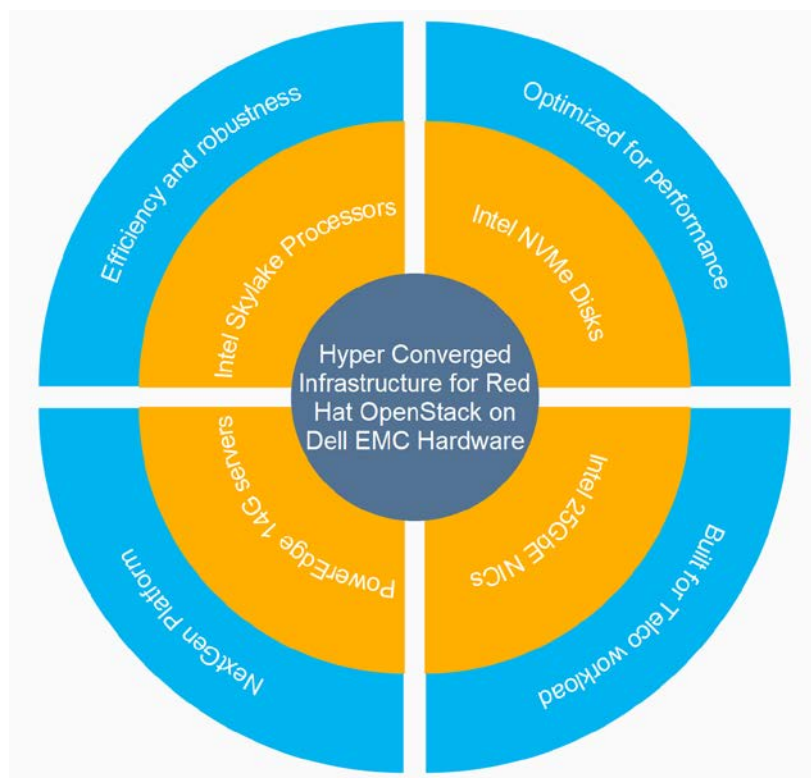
Hyper Converged Infrastructure for Red Hat OpenStack on Dell EMC Hardware

Intel Skylake Processors

Efficiency and robustness

Intel NVMe Disks

Optimized for performance

Intel 25GbE NICs

Built for Telco workload

PowerEdge 14G servers

NextGen Platform